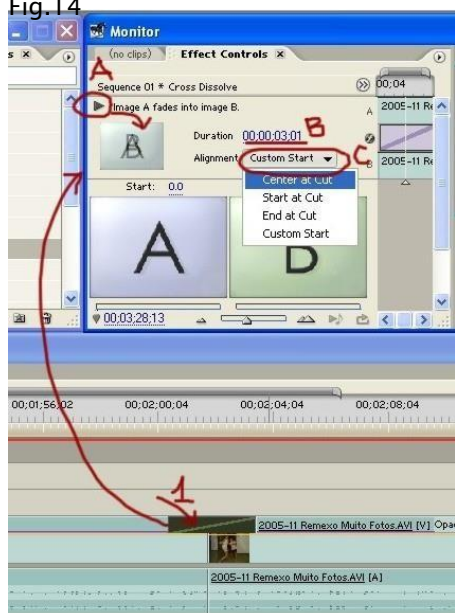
Fig.14

Monitor

s ×

(no clips)

Effect Controls ×

A

Sequence 01 * Cross Dissolve

00;04

Image A fades into image B.

A

2005-11 Re

Duration 00;00;03;01

B

Alignment: Custom Start

C

B

2005-11 Re

Start: 0.0

Center at Cut

Start at Cut

End at Cut

Custom Start

A

D

00;03;28;13

00;01;56;02

00;02;00;04

00;02;04;04

00;02;08;04

1

2005-11 Remexo Muito Fotos.AVI [V] Opa

2005-11 Remexo Muito Fotos.AVI [A]